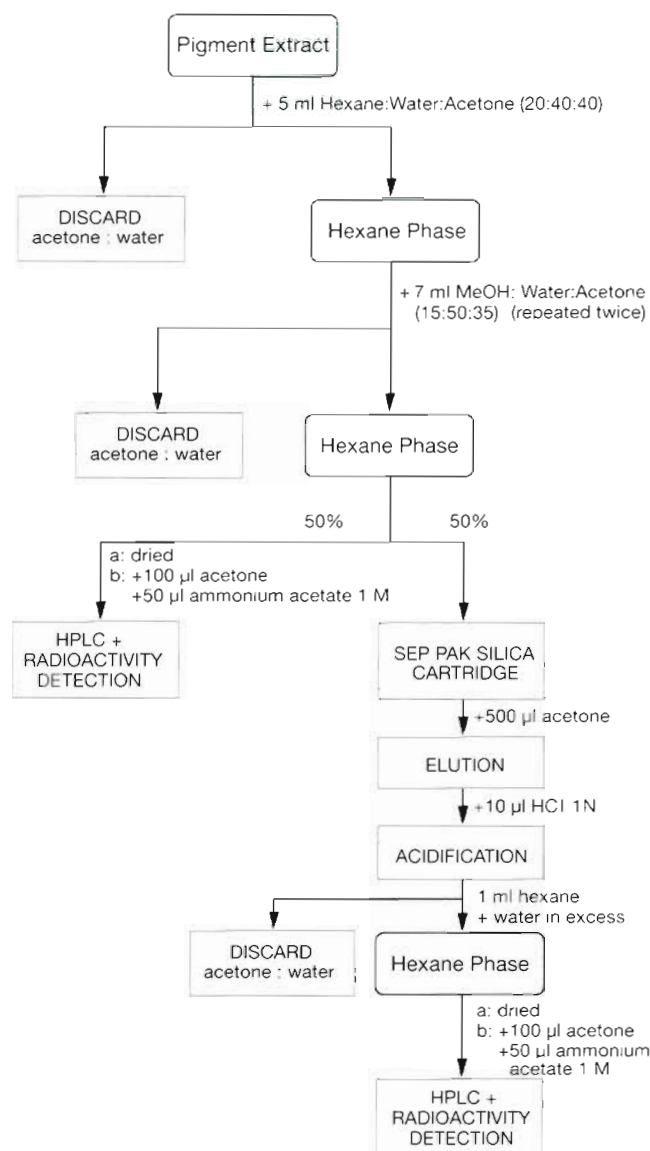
Pigment Extract

+ 5 ml Hexane:Water:Acetone (20:40:40)

DISCARD
acetone : water

Hexane Phase

+ 7 ml MeOH: Water:Acetone (15:50:35) (repeated twice)

DISCARD
acetone : water

Hexane Phase

50%

50%

a: dried
b: +100 µl acetone
+50 µl ammonium acetate 1 M

HPLC +
RADIOACTIVITY
DETECTION

SEP PAK SILICA
CARTRIDGE

+500 µl acetone

ELUTION

+10 µl HCl 1N

ACIDIFICATION

1 ml hexane
+ water in excess

DISCARD
acetone : water

Hexane Phase

a: dried
b: +100 µl acetone
+50 µl ammonium acetate 1 M

HPLC +
RADIOACTIVITY
DETECTION